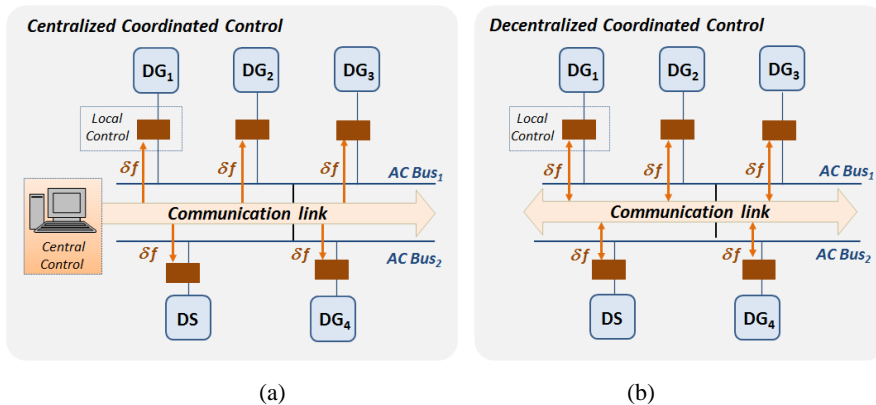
Centralized Coordinated Control

$DG_1$ $DG_2$ $DG_3$

Local Control

$\delta f$ $\delta f$ $\delta f$

AC $Bus_1$

Communication link

Central Control

$\delta f$ $\delta f$

AC $Bus_2$

DS $DG_4$

(a)

Decentralized Coordinated Control

$DG_1$ $DG_2$ $DG_3$

Local Control

$\delta f$ $\delta f$ $\delta f$

AC $Bus_1$

Communication link

$\delta f$ $\delta f$

AC $Bus_2$

DS $DG_4$

(b)